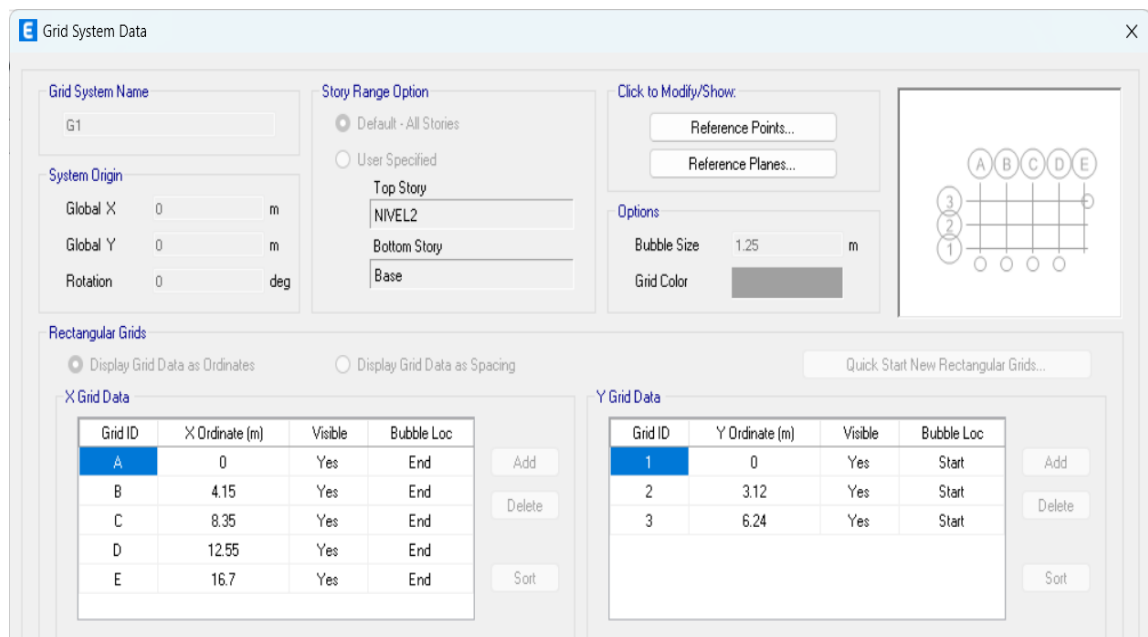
E Grid System Data

×

Grid System Name

G1

System Origin

Global X 0 m

Global Y 0 m

Rotation 0 deg

Story Range Option

Default - All Stories

User Specified

Top Story

NIVEL2

Bottom Story

Base

Click to Modify/Show:

Reference Points...

Reference Planes...

Options

Bubble Size 1.25 m

Grid Color

A B C D E

3

2

1

Rectangular Grids

Display Grid Data as Ordinates

Display Grid Data as Spacing

Quick Start New Rectangular Grids...

X Grid Data

| Grid ID | X Ordinate (m) | Visible | Bubble Loc |
|---|---|---|---|
| A | 0 | Yes | End |
| B | 4.15 | Yes | End |
| C | 8.35 | Yes | End |
| D | 12.55 | Yes | End |
| E | 16.7 | Yes | End |

Add

Delete

Sort

Y Grid Data

| Grid ID | Y Ordinate (m) | Visible | Bubble Loc |
|---|---|---|---|
| 1 | 0 | Yes | Start |
| 2 | 3.12 | Yes | Start |
| 3 | 6.24 | Yes | Start |

Add

Delete

Sort